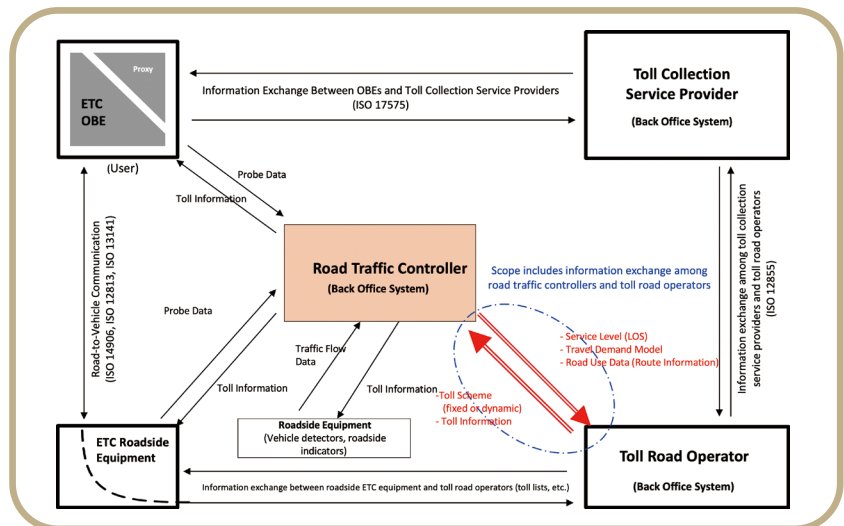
Proxy

ETC OBE

(User)

Information Exchange Between OBEs and Toll Collection Service Providers (ISO 17575)

Toll Collection Service Provider

(Back Office System)

Probe Data

Toll Information

Road Traffic Controller

(Back Office System)

Scope includes information exchange among road traffic controllers and toll road operators

Information exchange among toll collection service providers and toll road operators (ISO 12855)

Road-to-Vehicle Communication (ISO 14906, ISO 12813, ISO 13141)

Probe Data

Traffic Flow Data

- Service Level (LOS)
- Travel Demand Model
- Road Use Data (Route Information)

Toll Information

Toll Information

-Toll Scheme (fixed or dynamic)
- Toll Information

Roadside Equipment
(Vehicle detectors, roadside indicators)

ETC Roadside Equipment

Toll Road Operator

(Back Office System)

Information exchange between roadside ETC equipment and toll road operators (toll lists, etc.)